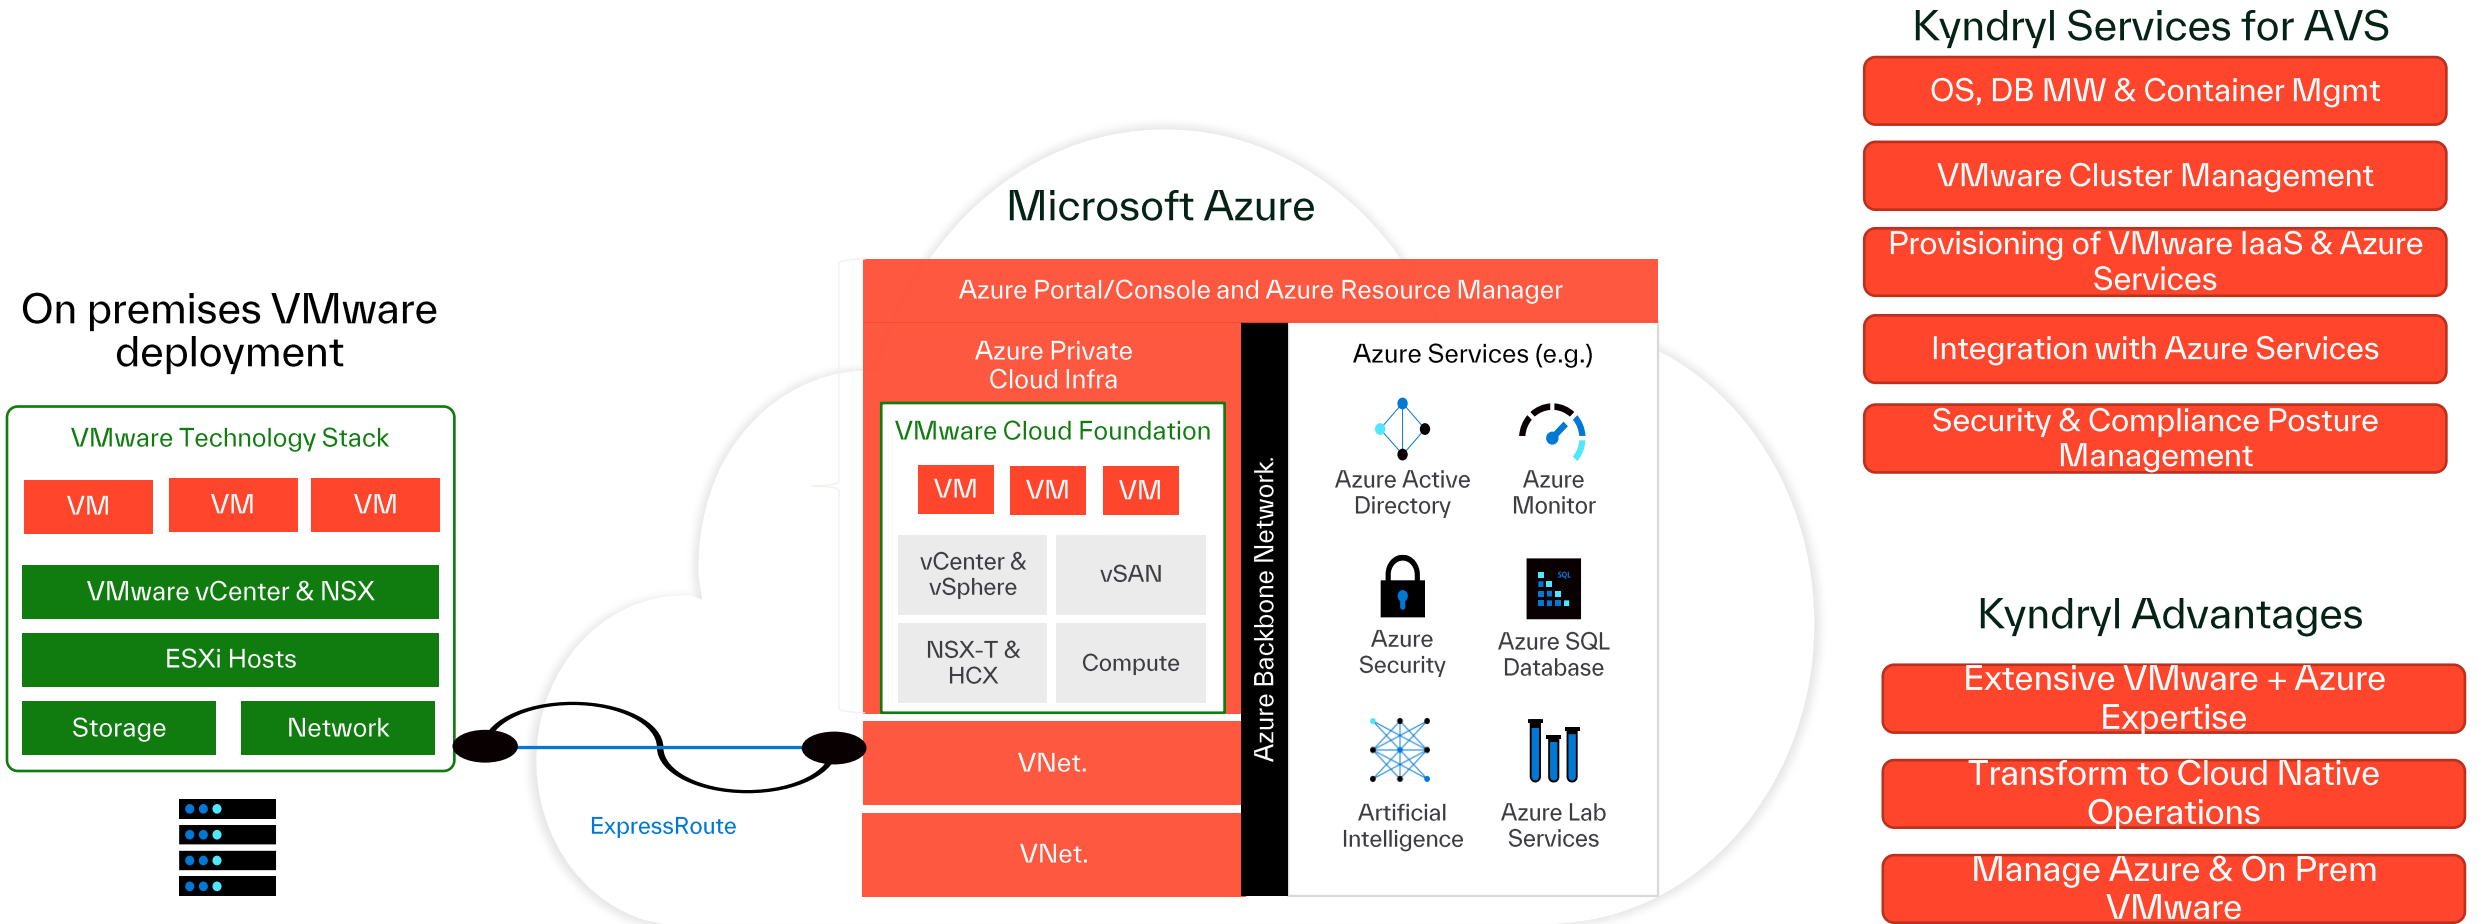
On premises VMware deployment

VMware Technology Stack

VM

VM

VM

VMware vCenter & NSX

ESXi Hosts

Storage

Network

ExpressRoute

Microsoft Azure

Azure Portal/Console and Azure Resource Manager

Azure Private Cloud Infra

VMware Cloud Foundation

VM

VM

VM

vCenter & vSphere

vSAN

NSX-T & HCX

Compute

VNet.

VNet.

Azure Backbone Network.

Azure Services (e.g.)

Azure Active Directory

Azure Monitor

Azure Security

SQL

Azure SQL Database

Artificial Intelligence

Azure Lab Services

Kyndryl Services for AVS

OS, DB MW & Container Mgmt

VMware Cluster Management

Provisioning of VMware IaaS & Azure Services

Integration with Azure Services

Security & Compliance Posture Management

Kyndryl Advantages

Extensive VMware + Azure Expertise

Transform to Cloud Native Operations

Manage Azure & On Prem VMware